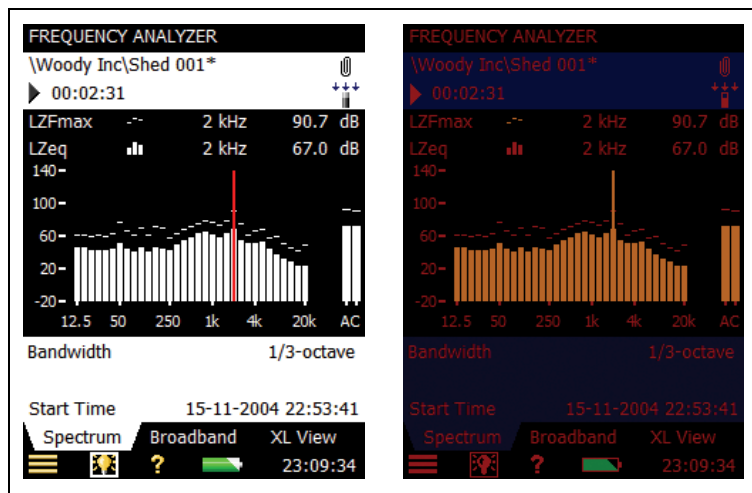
FREQUENCY ANALYZER
\Woody Inc\Shed 001*
00:02:31
LZFmax 2 kHz 90.7 dB
LZeq 2 kHz 67.0 dB
140
100
60
20
-20
12.5 50 250 1k 4k 20k AC
Bandwidth 1/3-octave
Start Time 15-11-2004 22:53:41
Spectrum Broadband XL View
? 23:09:34

FREQUENCY ANALYZER
\Woody Inc\Shed 001*
00:02:31
LZFmax 2 kHz 90.7 dB
LZeq 2 kHz 67.0 dB
140
100
60
20
-20
12.5 50 250 1k 4k 20k AC
Bandwidth 1/3-octave
Start Time 15-11-2004 22:53:41
Spectrum Broadband XL View
? 23:09:34